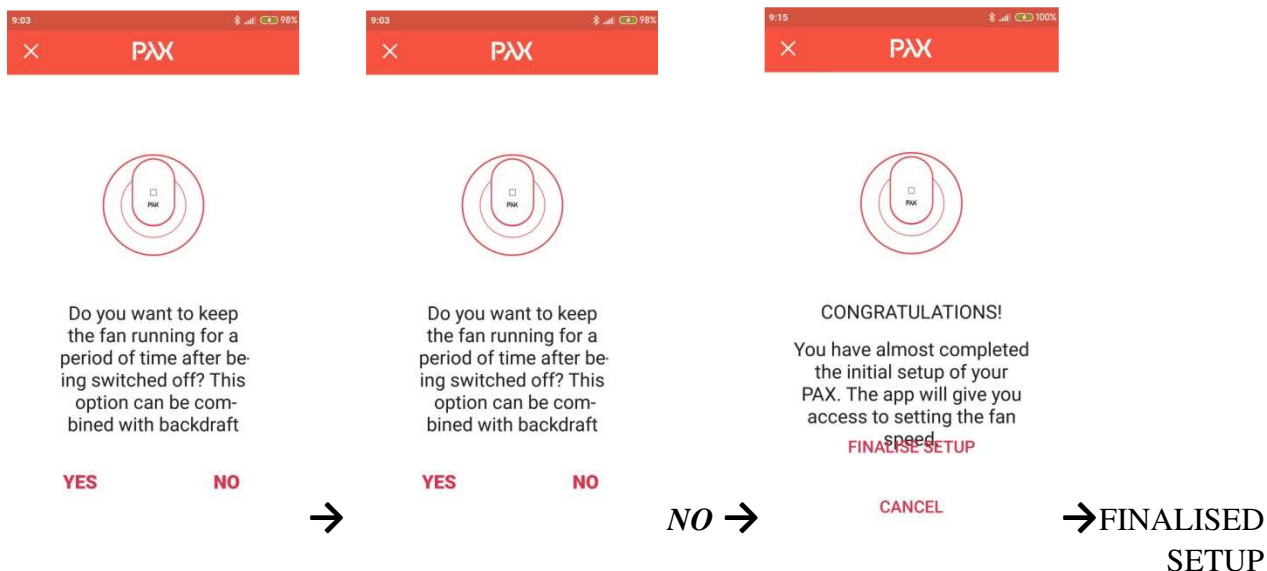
9:03 98%
×
PAX
PAX
Do you want to keep the fan running for a period of time after being switched off? This option can be combined with backdraft
YES NO

→

9:03 98%
×
PAX
PAX
Do you want to keep the fan running for a period of time after being switched off? This option can be combined with backdraft
YES NO

*NO* →

9:15 100%
×
PAX
PAX
CONGRATULATIONS!
You have almost completed the initial setup of your PAX. The app will give you access to setting the fan speed.
FINALISE SETUP
CANCEL

→FINALISED SETUP